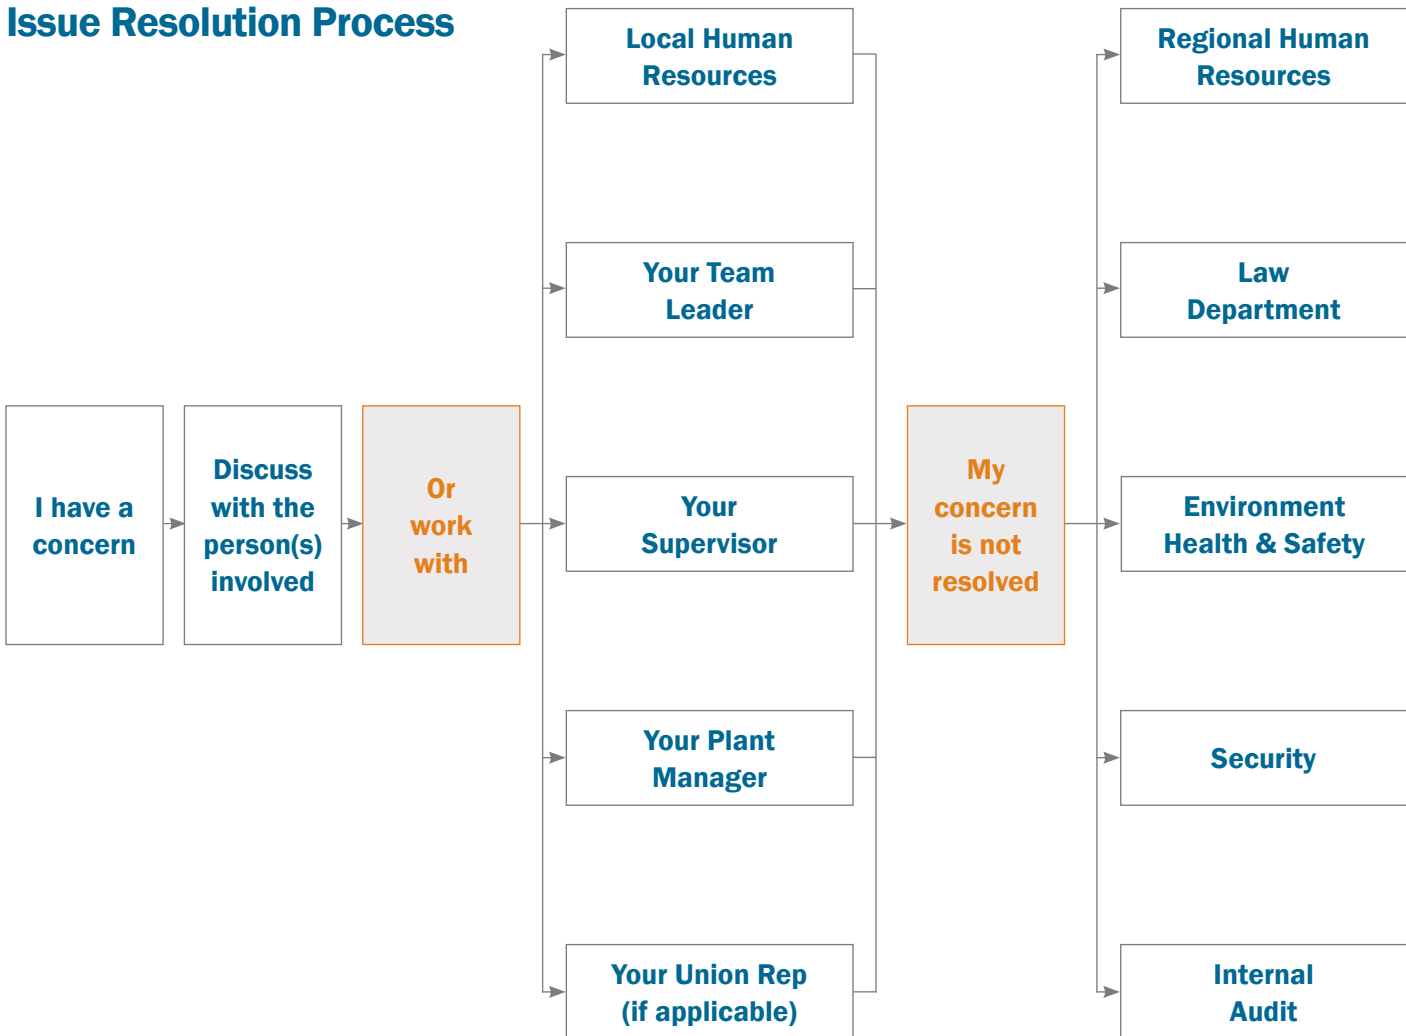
Issue Resolution Process

I have a concern

Discuss with the person(s) involved

Or work with

Local Human Resources

Your Team Leader

Your Supervisor

Your Plant Manager

Your Union Rep (if applicable)

My concern is not resolved

Regional Human Resources

Law Department

Environment Health & Safety

Security

Internal Audit